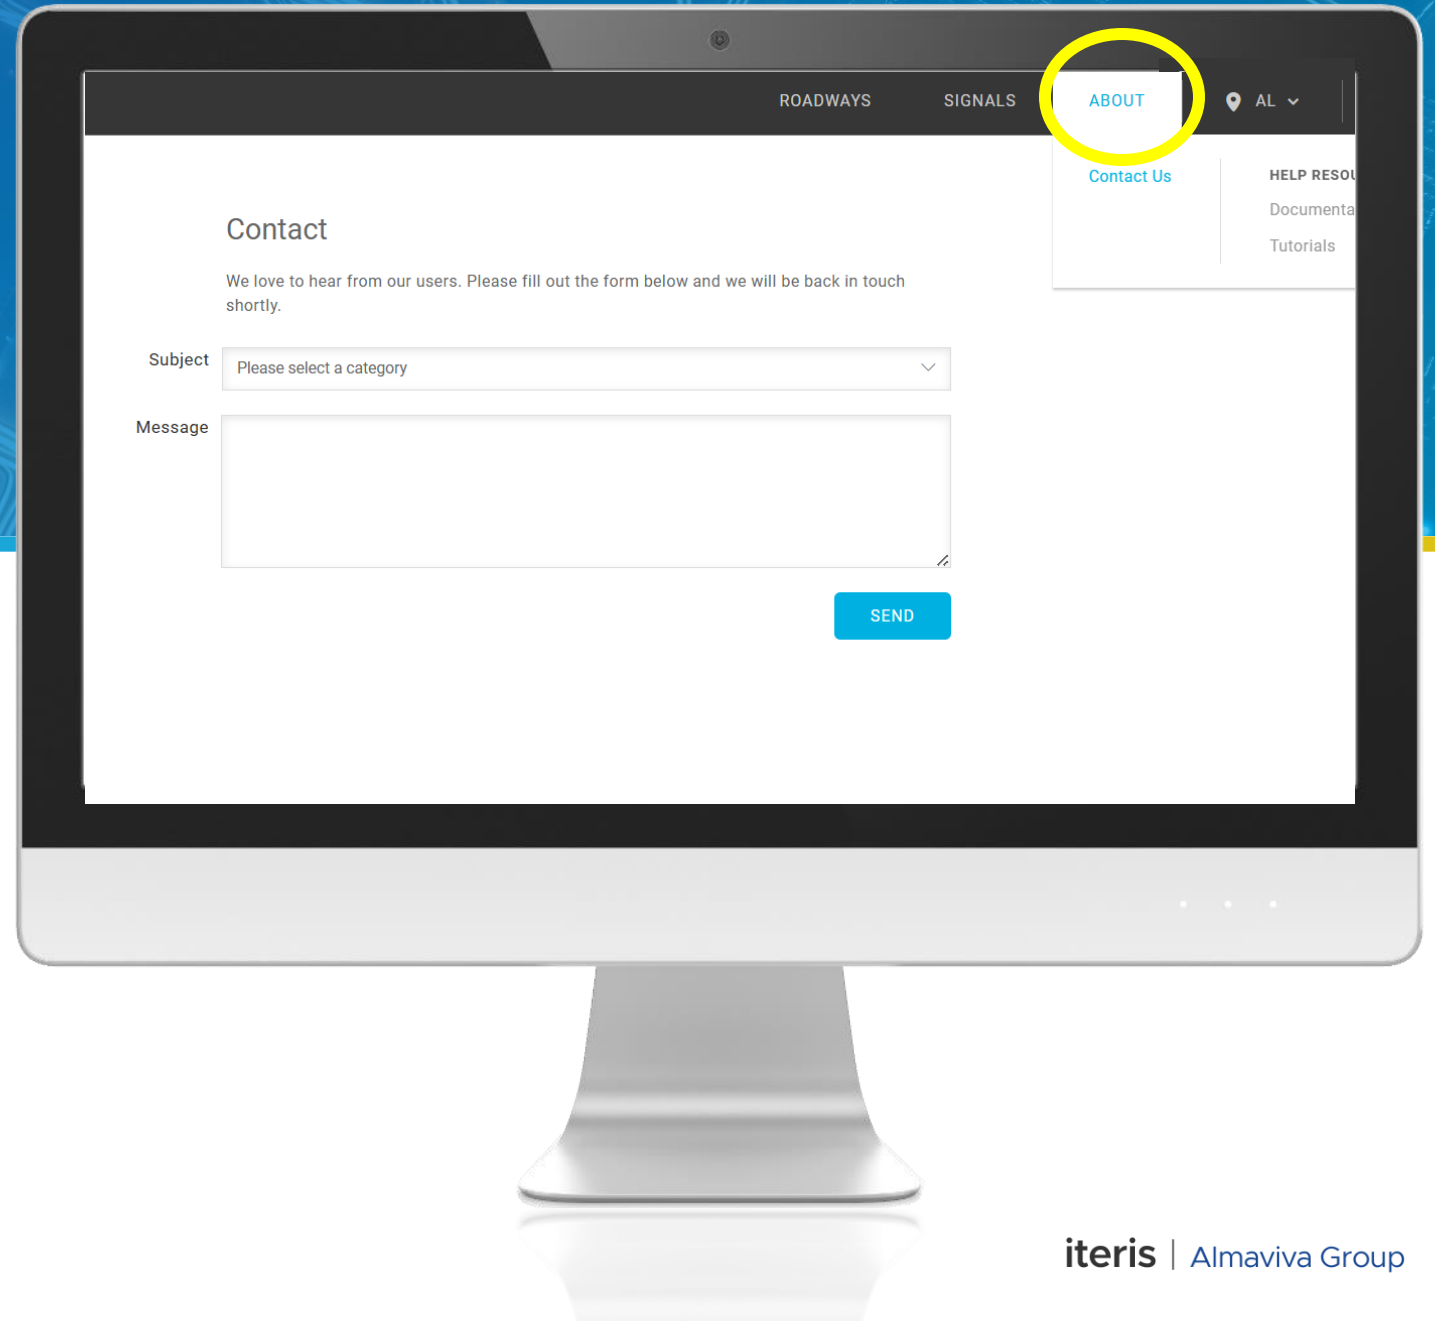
ROADWAYS SIGNALS ABOUT AL

Contact Us

HELP RESOU

Documenta

Tutorials

Contact

We love to hear from our users. Please fill out the form below and we will be back in touch shortly.

Subject Please select a category

Message

SEND

iteris | Almaviva Group